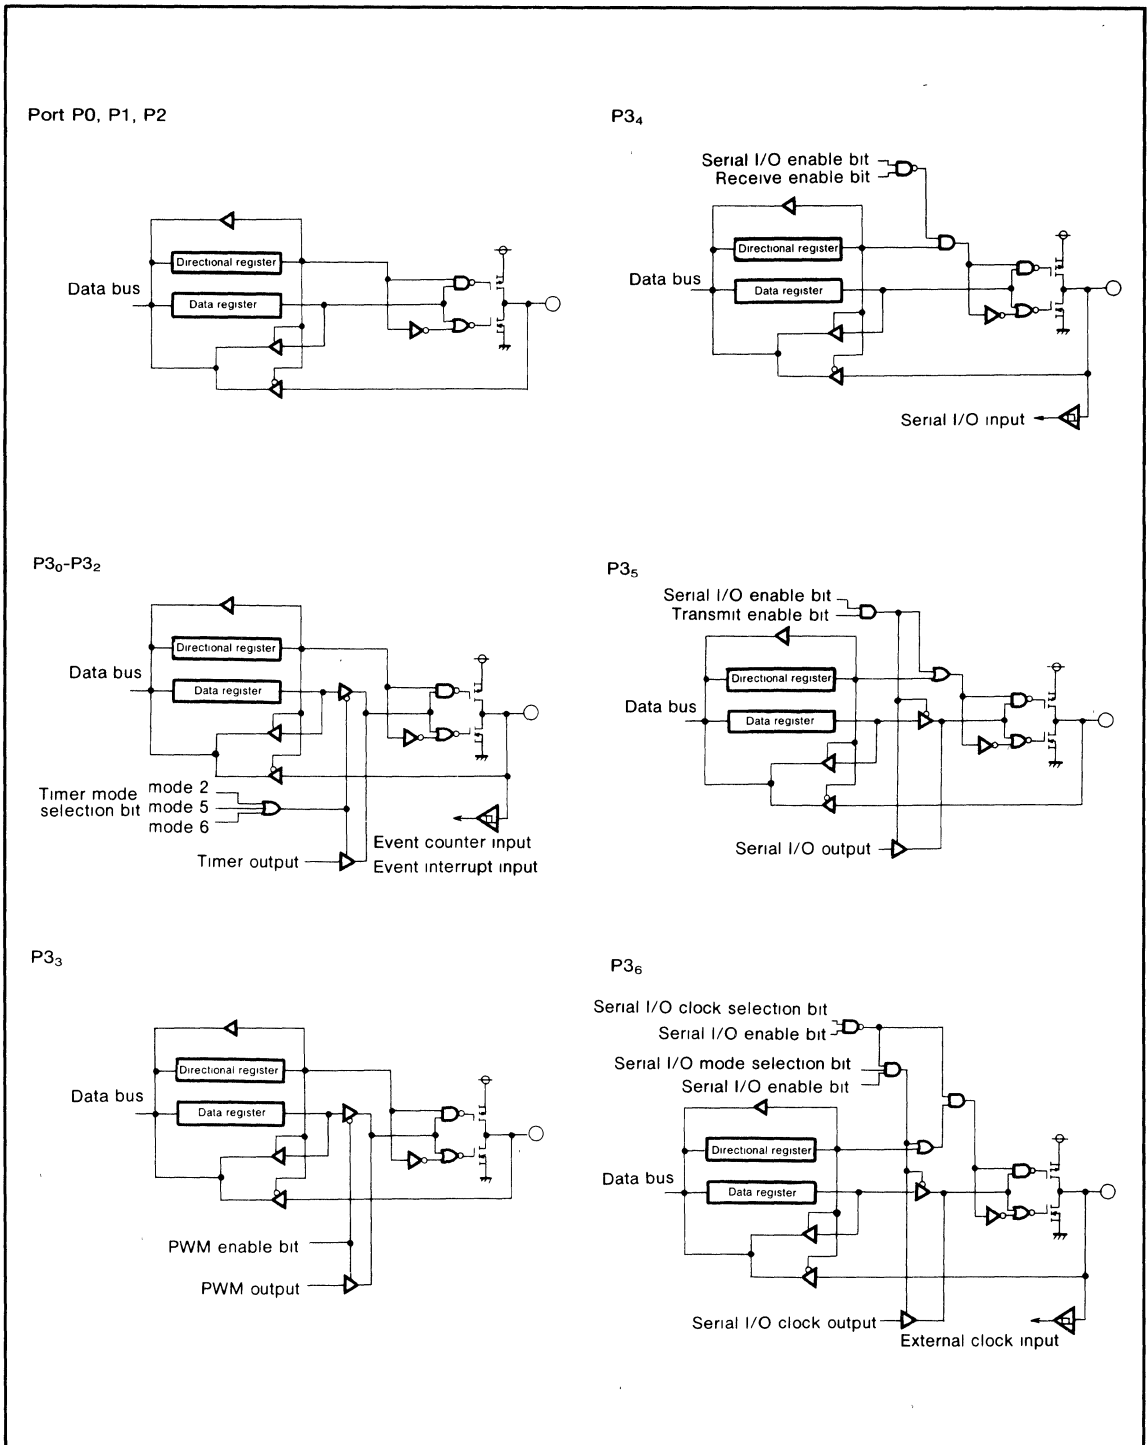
Port P0, P1, P2

Directional register

Data bus

Data register

$P3_4$

Serial I/O enable bit

Receive enable bit

Directional register

Data bus

Data register

Serial I/O input

$P3_0$-$P3_2$

Directional register

Data bus

Data register

Timer mode selection bit

mode 2

mode 5

mode 6

Event counter input

Timer output

Event interrupt input

$P3_5$

Serial I/O enable bit

Transmit enable bit

Directional register

Data bus

Data register

Serial I/O output

$P3_3$

Directional register

Data bus

Data register

PWM enable bit

PWM output

$P3_6$

Serial I/O clock selection bit

Serial I/O enable bit

Serial I/O mode selection bit

Serial I/O enable bit

Directional register

Data bus

Data register

Serial I/O clock output

External clock input